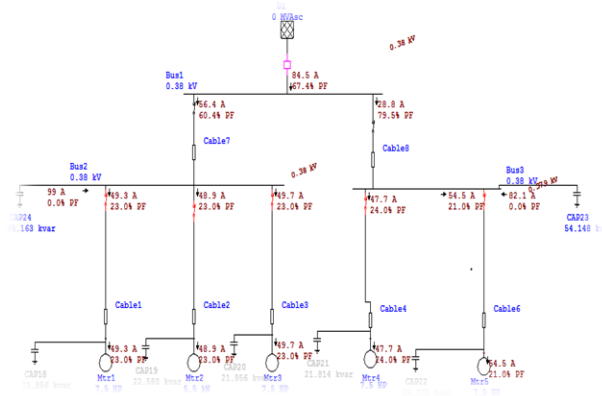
U1
0 MVAsc

0.38 kV

84.5 A
67.4% PF

Bus1
0.38 kV

86.4 A
60.4% PF

28.8 A
79.5% PF

Cable7

Cable8

Bus2
0.38 kV

0.38 kV

99 A
0.0% PF

49.3 A
23.0% PF

48.9 A
23.0% PF

49.7 A
23.0% PF

47.7 A
24.0% PF

54.5 A
21.0% PF

Bus3
0.38 kV

82.1 A
0.0% PF

0.38 kV

CAP24
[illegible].163 kvar

CAP23
54.148 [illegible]

Cable1

Cable2

Cable3

Cable4

Cable6

49.3 A
23.0% PF

48.9 A
23.0% PF

49.7 A
23.0% PF

47.7 A
24.0% PF

54.5 A
21.0% PF

CAP18
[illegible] kvar

CAP19
22.565 kvar

CAP20
21.956 kvar

CAP21
21.914 kvar

CAP22
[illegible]

Mtr1
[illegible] HP

Mtr2
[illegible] HP

Mtr3
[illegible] HP

Mtr4
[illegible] HP

Mtr5
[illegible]